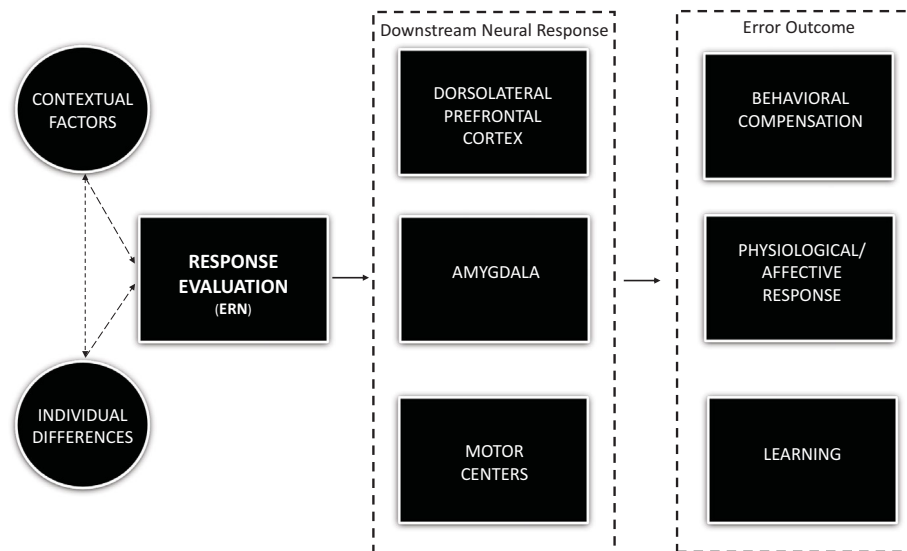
CONTEXTUAL FACTORS

INDIVIDUAL DIFFERENCES

RESPONSE EVALUATION
(ERN)

Downstream Neural Response

DORSOLATERAL PREFRONTAL CORTEX

AMYGDALA

MOTOR CENTERS

Error Outcome

BEHAVIORAL COMPENSATION

PHYSIOLOGICAL/ AFFECTIVE RESPONSE

LEARNING